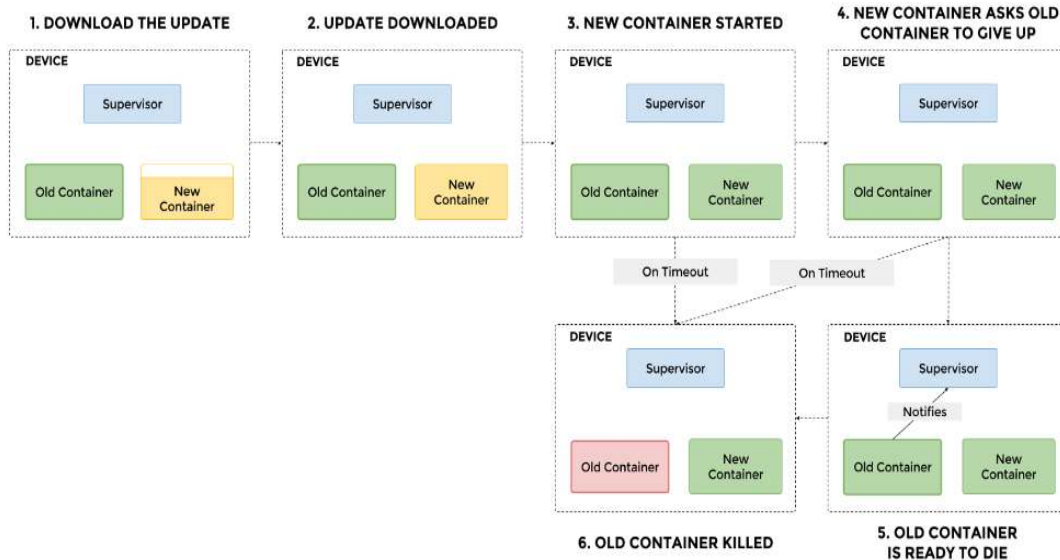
1. DOWNLOAD THE UPDATE

DEVICE

Supervisor

Old Container

New Container

2. UPDATE DOWNLOADED

DEVICE

Supervisor

Old Container

New Container

3. NEW CONTAINER STARTED

DEVICE

Supervisor

Old Container

New Container

4. NEW CONTAINER ASKS OLD CONTAINER TO GIVE UP

DEVICE

Supervisor

Old Container

New Container

On Timeout

On Timeout

DEVICE

Supervisor

Old Container

New Container

6. OLD CONTAINER KILLED

DEVICE

Supervisor

Notifies

Old Container

New Container

5. OLD CONTAINER IS READY TO DIE